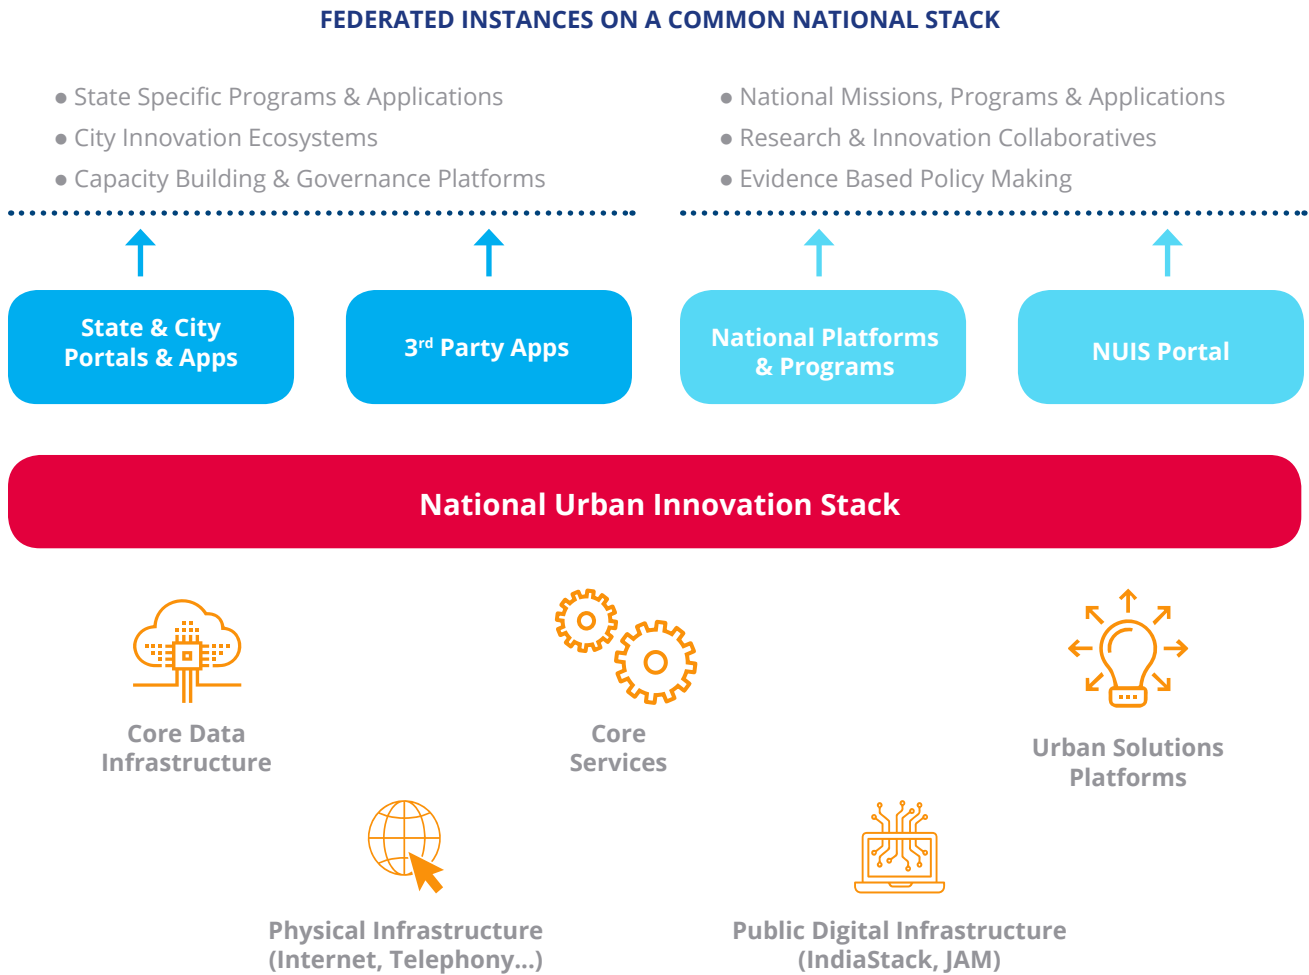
FEDERATED INSTANCES ON A COMMON NATIONAL STACK

● State Specific Programs & Applications
● City Innovation Ecosystems
● Capacity Building & Governance Platforms

● National Missions, Programs & Applications
● Research & Innovation Collaboratives
● Evidence Based Policy Making

State & City Portals & Apps

3$^{rd}$ Party Apps

National Platforms & Programs

NUIS Portal

National Urban Innovation Stack

Core Data Infrastructure

Core Services

Urban Solutions Platforms

Physical Infrastructure (Internet, Telephony...)

Public Digital Infrastructure (IndiaStack, JAM)